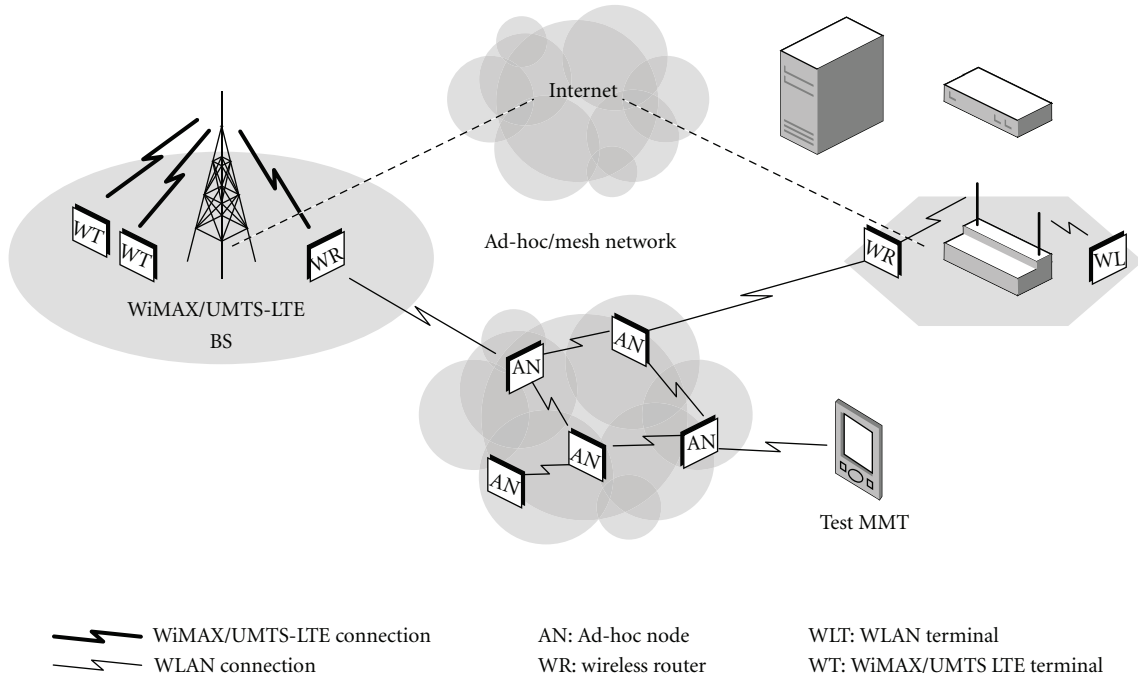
Internet

WT

WT

WR

WiMAX/UMTS-LTE
BS

Ad-hoc/mesh network

WR

WL

AN

AN

AN

AN

AN

Test MMT

WiMAX/UMTS-LTE connection
WLAN connection

AN: Ad-hoc node
WR: wireless router

WLT: WLAN terminal
WT: WiMAX/UMTS LTE terminal